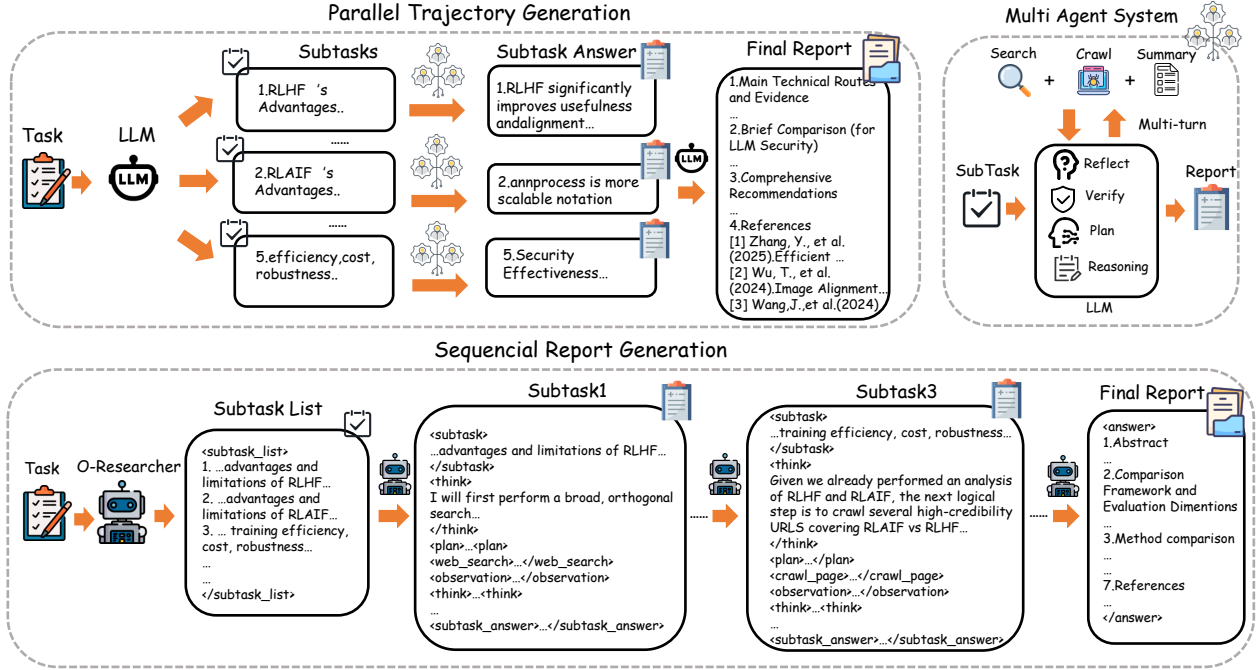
Parallel Trajectory Generation

Task

LLM

LLM

Subtasks

1.RLHF 's Advantages..

......

2.RLAIF 's Advantages..

......

5.efficiency,cost, robustness..

Subtask Answer

1.RLHF significantly improves usefulness andalignment...

2.annprocess is more scalable notation

LLM

5.Security Effectiveness...

Final Report

1.Main Technical Routes and Evidence
...
2.Brief Comparison (for LLM Security)
...
3.Comprehensive Recommendations
...
4.References
[1] Zhang, Y., et al. (2025).Efficient ...
[2] Wu, T., et al. (2024).Image Alignment...
[3] Wang,J.,et al.(2024)

Multi Agent System

Search + Crawl + Summary

Multi-turn

SubTask

Reflect
Verify
Plan
Reasoning

LLM

Report

Sequencial Report Generation

Task

O-Researcher

Subtask List

<subtask_list>
1. ...advantages and limitations of RLHF...
2. ...advantages and limitations of RLAIF...
3. ... training efficiency, cost, robustness...
...
...
</subtask_list>

Subtask1

<subtask>
...advantages and limitations of RLHF...
</subtask>
<think>
I will first perform a broad, orthogonal search...
</think>
<plan>...<plan>
<web_search>...</web_search>
<observation>...</observation>
<think>...<think>
...
<subtask_answer>...</subtask_answer>

......

Subtask3

<subtask>
...training efficiency, cost, robustness...
</subtask>
<think>
Given we already performed an analysis of RLHF and RLAIF, the next logical step is to crawl several high-credibility URLS covering RLAIF vs RLHF...
</think>
<plan>...</plan>
<crawl_page>...</crawl_page>
<observation>...</observation>
<think>...<think>
...
<subtask_answer>...</subtask_answer>

......

Final Report

<answer>
1.Abstract
...
2.Comparison Framework and Evaluation Dimentions
...
3.Method comparison
...
...
7.References
...
</answer>